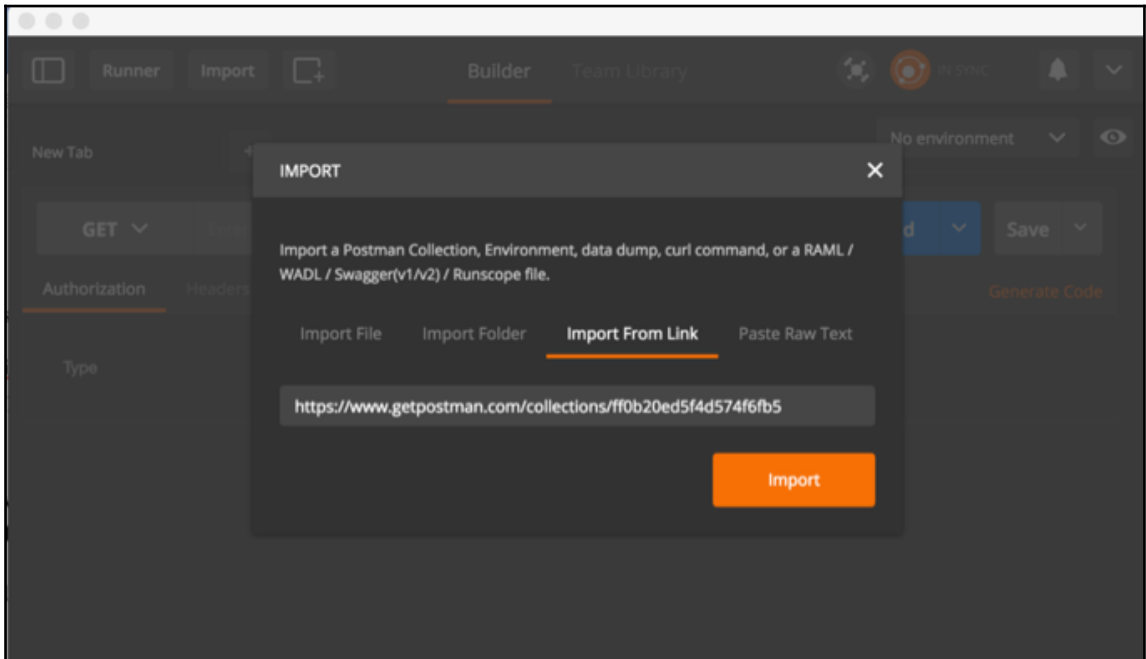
Runner Import Builder Team Library IN SYNC

New Tab

No environment

GET

Save

Authorization Headers

Generate Code

Type

IMPORT

Import a Postman Collection, Environment, data dump, curl command, or a RAML / WADL / Swagger(v1/v2) / Runscope file.

Import File Import Folder Import From Link Paste Raw Text

https://www.getpostman.com/collections/ff0b20ed5f4d574f6fb5

Import